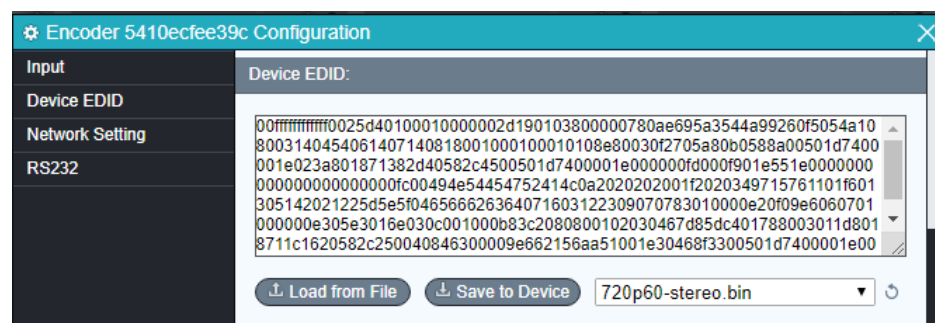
Encoder 5410ecfee39c Configuration

Input
Device EDID
Network Setting
RS232

Device EDID:

00ffffffffffff0025d40100010000002d190103800000780ae695a3544a99260f5054a10800314045406140714081800100010010108e80030f2705a80b0588a00501d7400001e023a801871382d40582c4500501d7400001e000000fd000f901e551e0000000000000000000000fc00494e54454752414c0a2020202001f2020349715761101f601305142021225d5e5f046566626364071603122309070783010000e20f09e6060701000000e305e3016e030c001000b83c2080800102030467d85dc401788003011d8018711c1620582c250040846300009e662156aa51001e30468f3300501d7400001e00

Load from File
Save to Device
720p60-stereo.bin